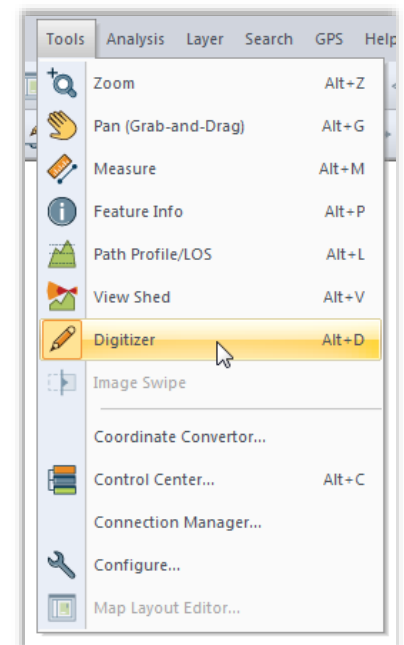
Tools Analysis Layer Search GPS Help

Zoom Alt+Z
Pan (Grab-and-Drag) Alt+G
Measure Alt+M
Feature Info Alt+P
Path Profile/LOS Alt+L
View Shed Alt+V
Digitizer Alt+D
Image Swipe
Coordinate Convertor...
Control Center... Alt+C
Connection Manager...
Configure...
Map Layout Editor...